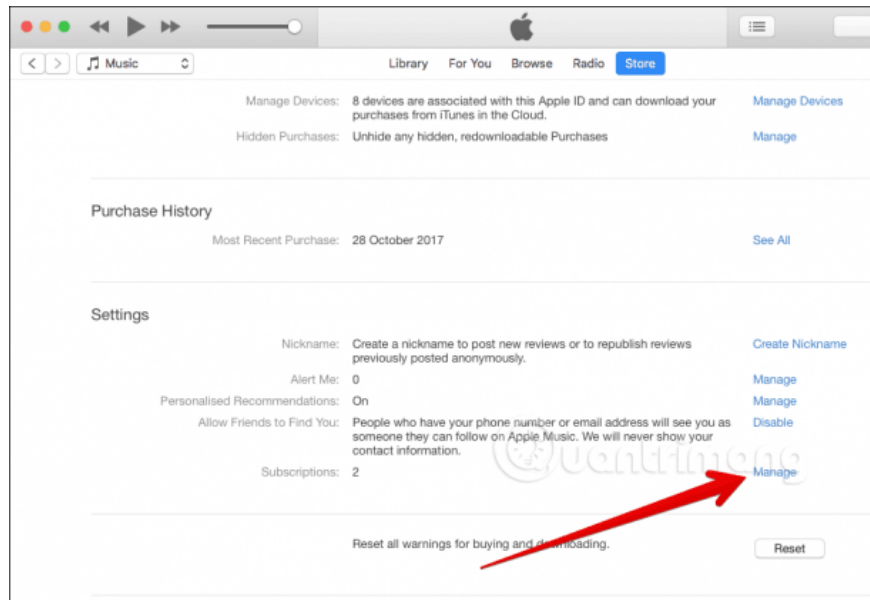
Music

Library For You Browse Radio Store

Manage Devices: 8 devices are associated with this Apple ID and can download your purchases from iTunes in the Cloud. Manage Devices

Hidden Purchases: Unhide any hidden, redownloadable Purchases Manage

Purchase History

Most Recent Purchase: 28 October 2017 See All

Settings

Nickname: Create a nickname to post new reviews or to republish reviews previously posted anonymously. Create Nickname

Alert Me: 0 Manage

Personalised Recommendations: On Manage

Allow Friends to Find You: People who have your phone number or email address will see you as someone they can follow on Apple Music. We will never show your contact information. Disable

Subscriptions: 2 Manage

Quantrimang

Reset all warnings for buying and downloading. Reset